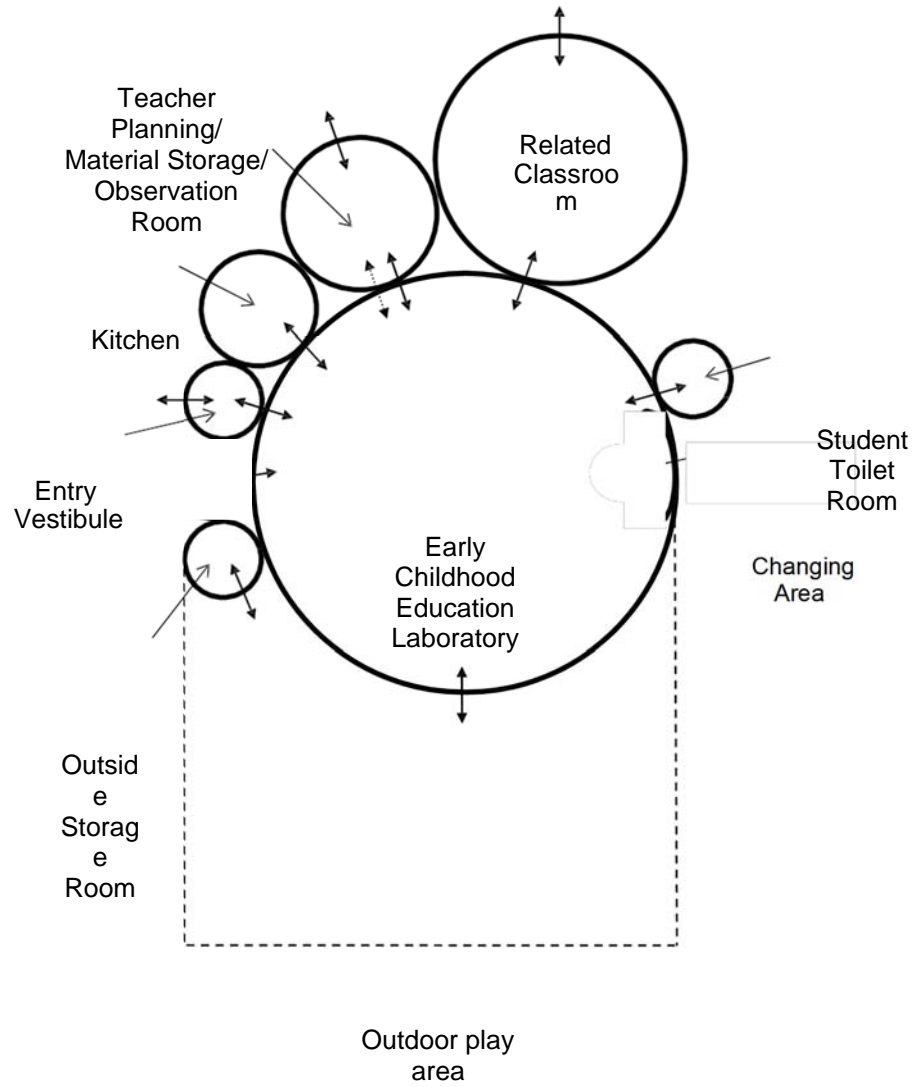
Teacher Planning/ Material Storage/ Observation Room

Related Classroo m

Kitchen

Entry Vestibule

Student Toilet Room

Changing Area

Early Childhood Education Laboratory

Outsid e Storag e Room

Outdoor play area